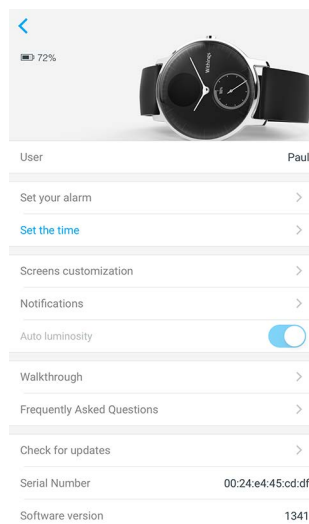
<
72%

Withings

User Paul

Set your alarm >

Set the time >

Screens customization >

Notifications >

Auto luminosity

Walkthrough >

Frequently Asked Questions >

Check for updates >

Serial Number 00:24:e4:45:cd:df

Software version 1341